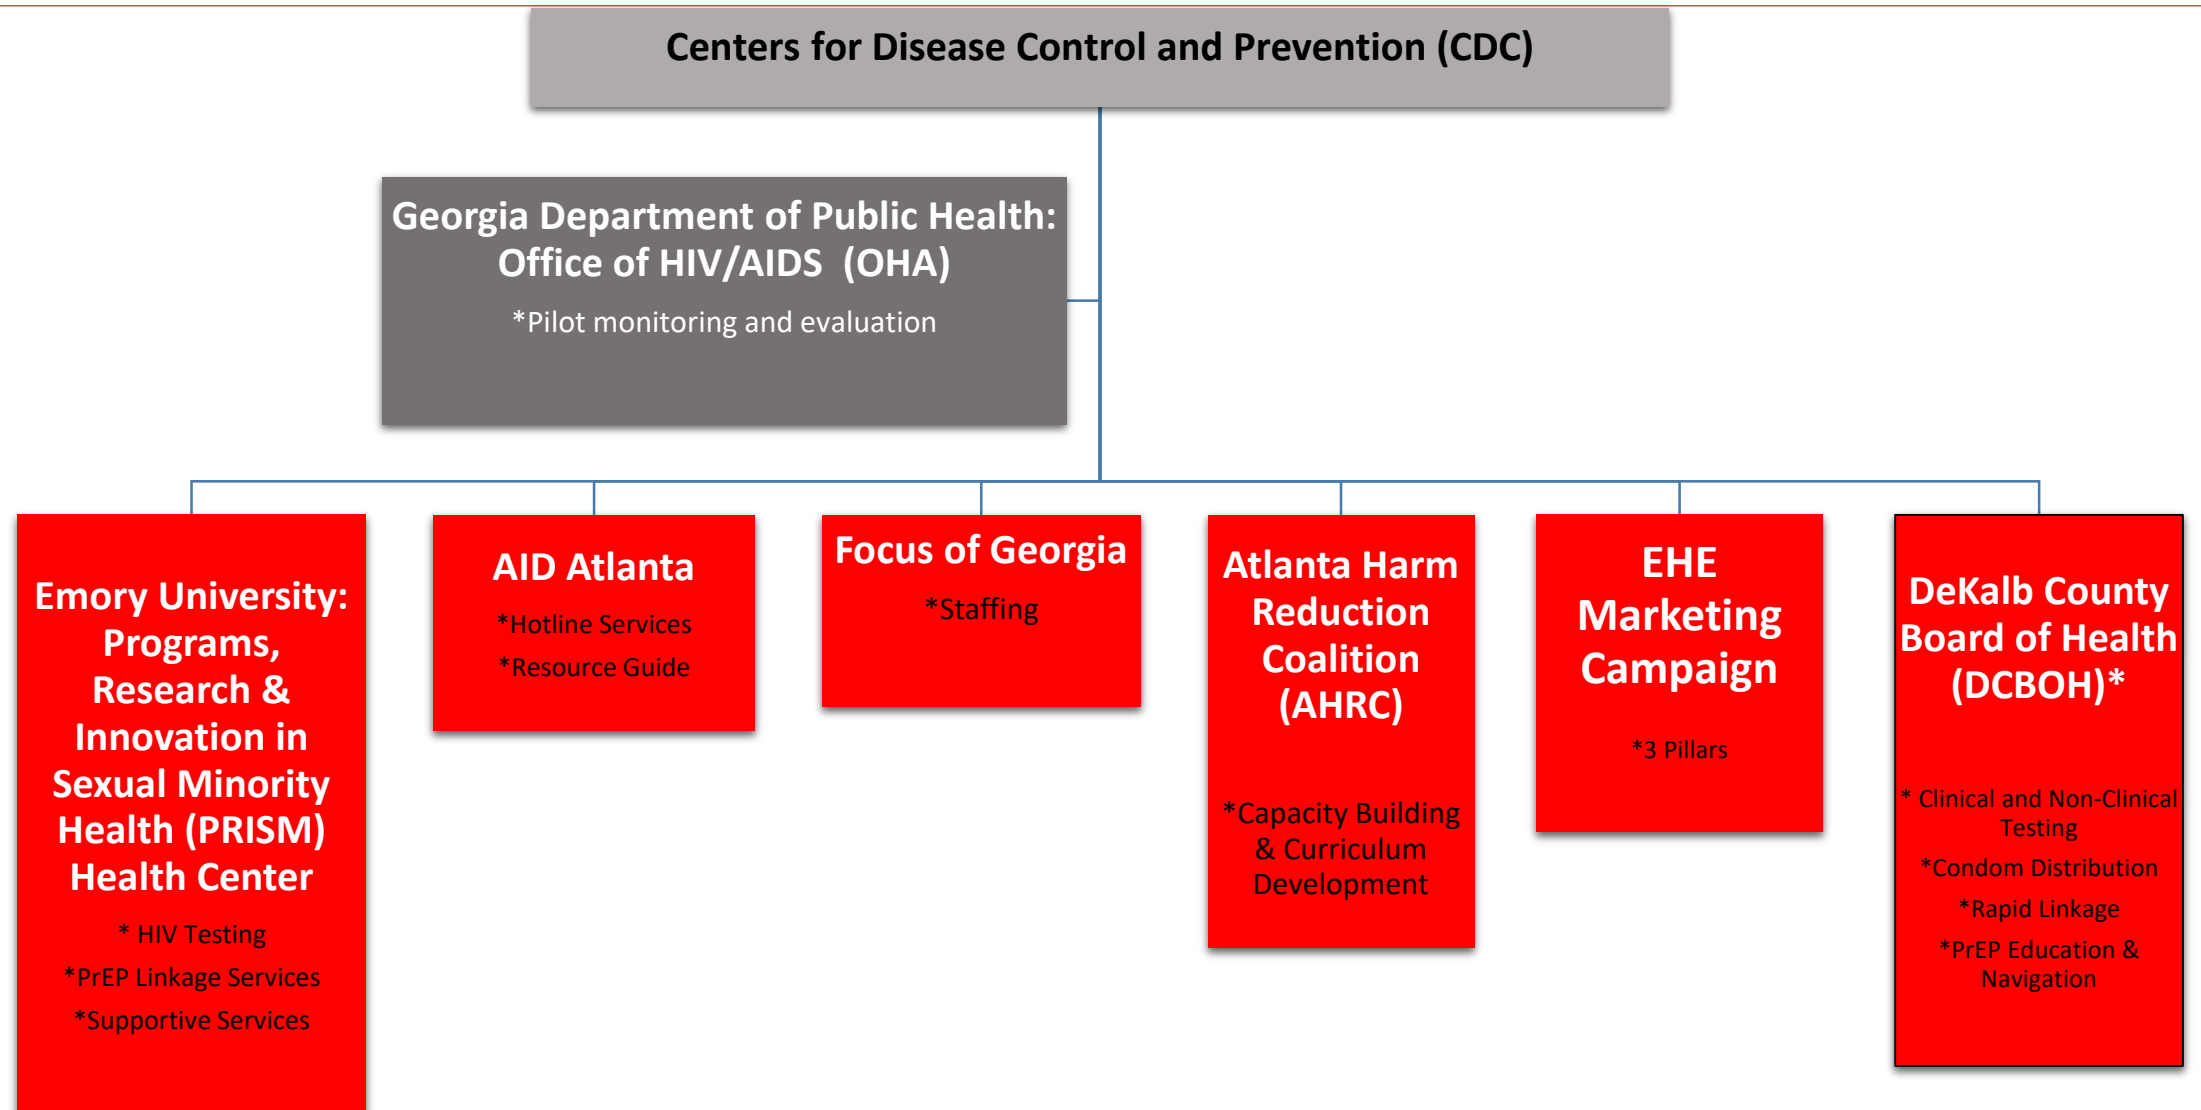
Centers for Disease Control and Prevention (CDC)

Georgia Department of Public Health: Office of HIV/AIDS (OHA)

*Pilot monitoring and evaluation

Emory University: Programs, Research & Innovation in Sexual Minority Health (PRISM) Health Center

* HIV Testing

*PrEP Linkage Services

*Supportive Services

AID Atlanta

*Hotline Services

*Resource Guide

Focus of Georgia

*Staffing

Atlanta Harm Reduction Coalition (AHRC)

*Capacity Building & Curriculum Development

EHE Marketing Campaign

*3 Pillars

DeKalb County Board of Health (DCBOH)*

* Clinical and Non-Clinical Testing

*Condom Distribution

*Rapid Linkage

*PrEP Education & Navigation